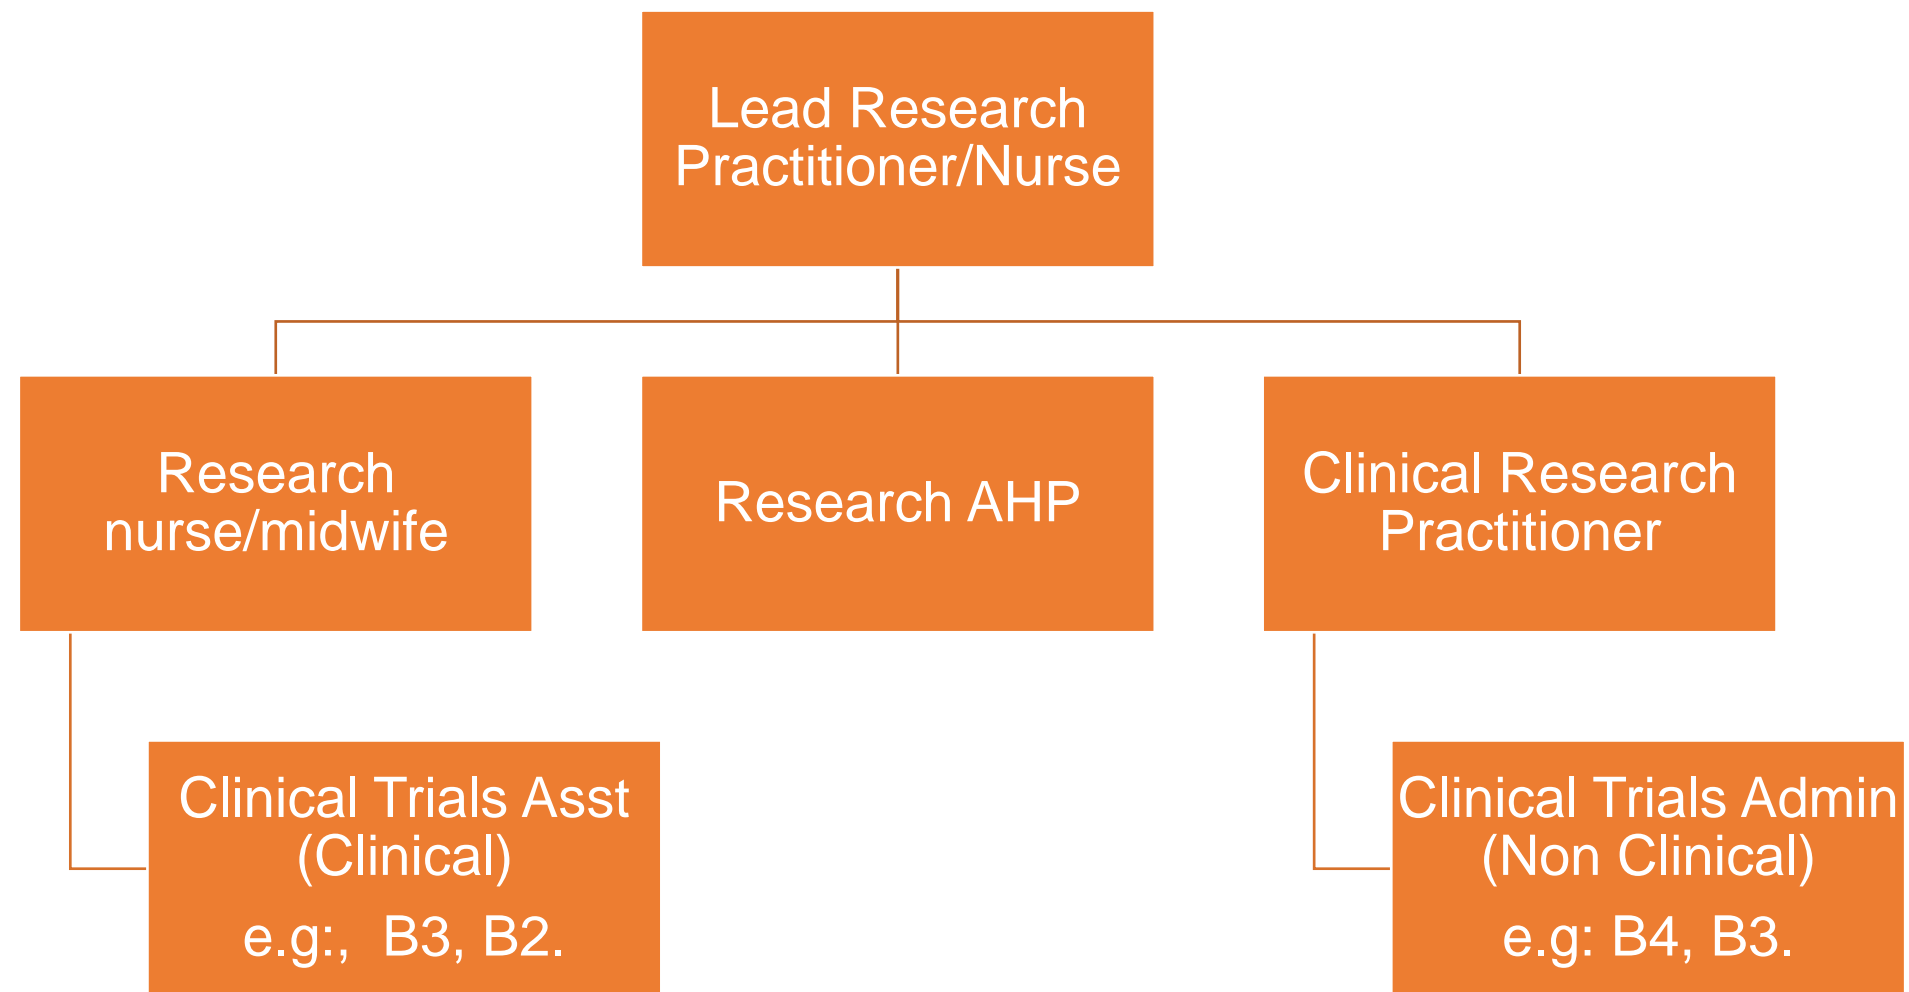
Lead Research Practitioner/Nurse

Research nurse/midwife

Research AHP

Clinical Research Practitioner

Clinical Trials Asst (Clinical)
e.g:, B3, B2.

Clinical Trials Admin (Non Clinical)
e.g: B4, B3.